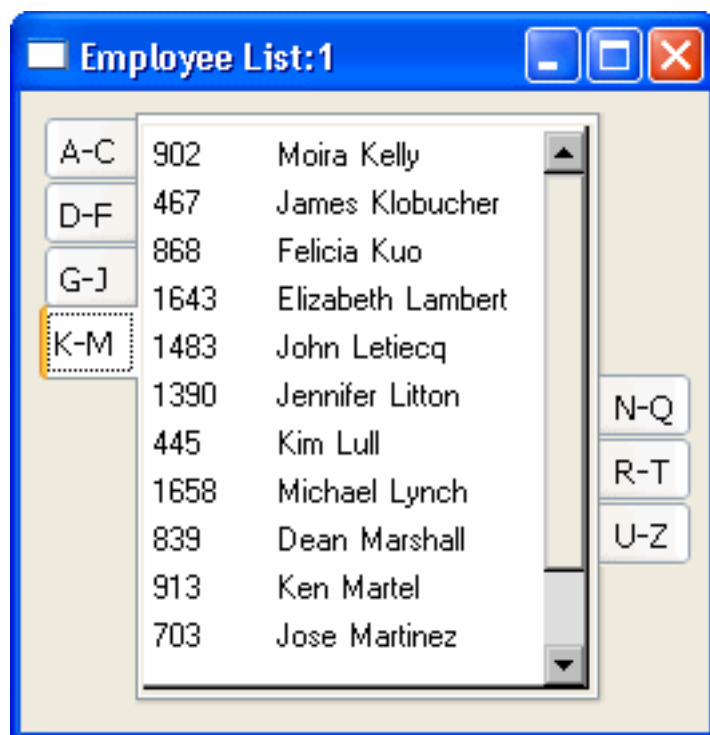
Employee List:1

A-C
D-F
G-J
K-M

| | |
|---|---|
| 902 | Moira Kelly |
| 467 | James Klobucher |
| 868 | Felicia Kuo |
| 1643 | Elizabeth Lambert |
| 1483 | John Letiecq |
| 1390 | Jennifer Litton |
| 445 | Kim Lull |
| 1658 | Michael Lynch |
| 839 | Dean Marshall |
| 913 | Ken Martel |
| 703 | Jose Martinez |

N-Q
R-T
U-Z